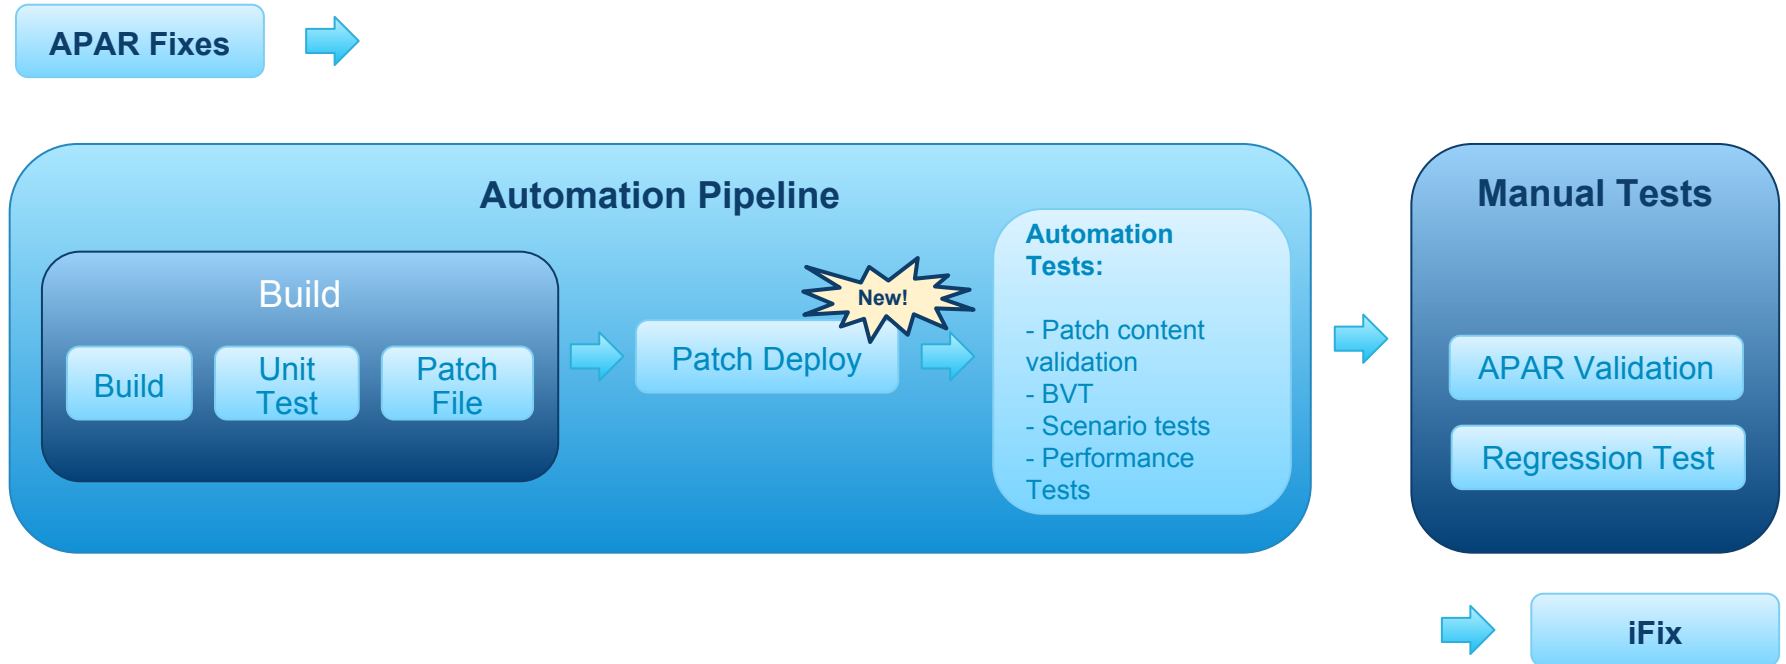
APAR Fixes

Automation Pipeline

Build

Build

Unit Test

Patch File

New!

Patch Deploy

Automation Tests:

- Patch content validation
- BVT
- Scenario tests
- Performance Tests

Manual Tests

APAR Validation

Regression Test

iFix